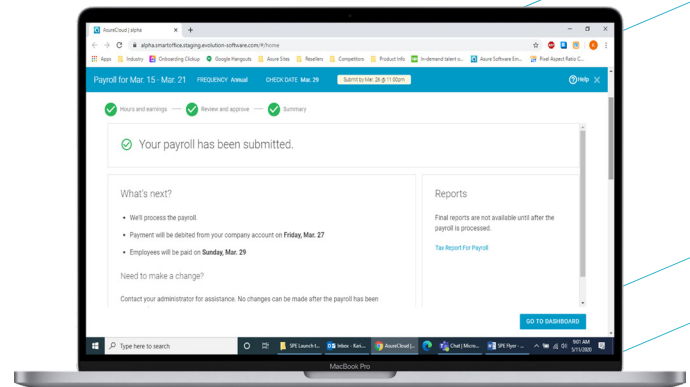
AsureCloud | alpha

alpha.smartoffice.staging.evolution-software.com/#/home

Apps Industry Onboarding Clickup Google Hangouts Asure Sites Resellers Competitors Product Info In-demand talent o... Asure Software Em... Fixed Aspect Ratio C...

Payroll for Mar. 15 - Mar. 21 FREQUENCY Annual CHECK DATE Mar. 29 Submit by Mar. 26 @ 11:00pm

Help

Hours and earnings Review and approve Summary

Your payroll has been submitted.

What's next?

• We'll process the payroll.

• Payment will be debited from your company account on Friday, Mar. 27

• Employees will be paid on Sunday, Mar. 29

Need to make a change?

Contact your administrator for assistance. No changes can be made after the payroll has been

Reports

Final reports are not available until after the payroll is processed.

Tax Report For Payroll

GO TO DASHBOARD

Type here to search

SPE Launch t... Inbox - Kari... AsureCloud |... Chat | Micro... SPE Flyer - ...

9:01 AM 3/11/2020

MacBook Pro